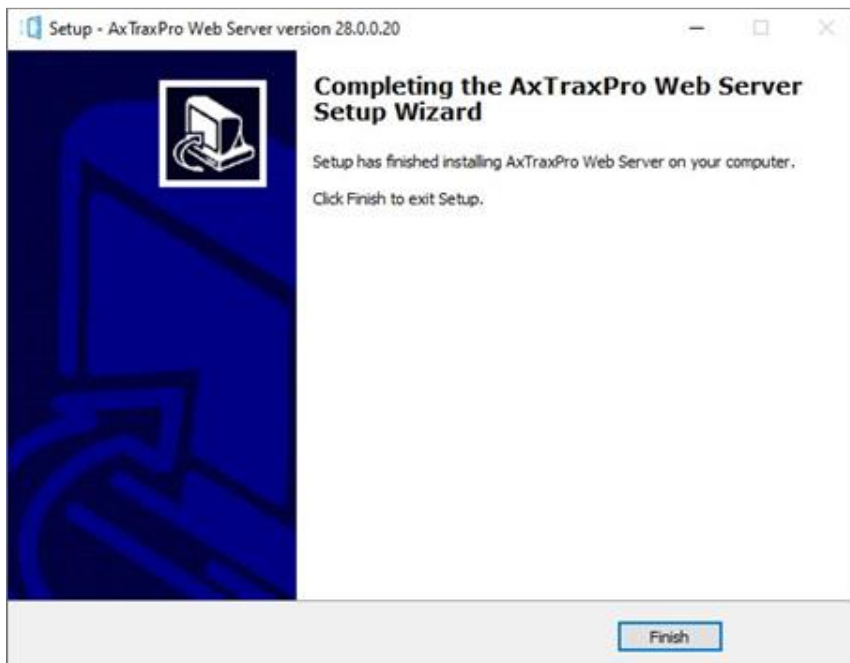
Setup - AxTraxPro Web Server version 28.0.0.20

Completing the AxTraxPro Web Server Setup Wizard

Setup has finished installing AxTraxPro Web Server on your computer.

Click Finish to exit Setup.

Finish